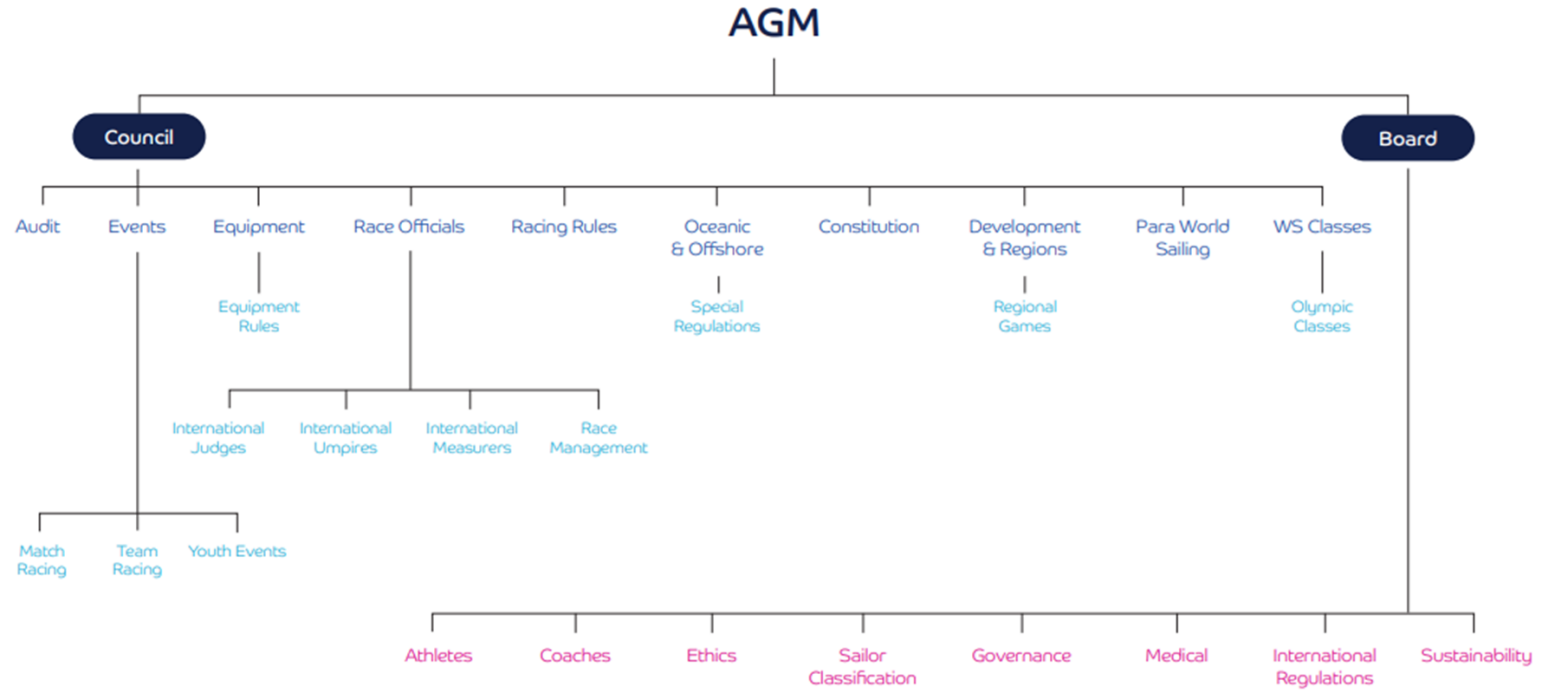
AGM

Council

Board

Audit

Events

Equipment

Race Officials

Racing Rules

Oceanic & Offshore

Constitution

Development & Regions

Para World Sailing

WS Classes

Equipment Rules

Special Regulations

Regional Games

Olympic Classes

International Judges

International Umpires

International Measurers

Race Management

Match Racing

Team Racing

Youth Events

Athletes

Coaches

Ethics

Sailor Classification

Governance

Medical

International Regulations

Sustainability